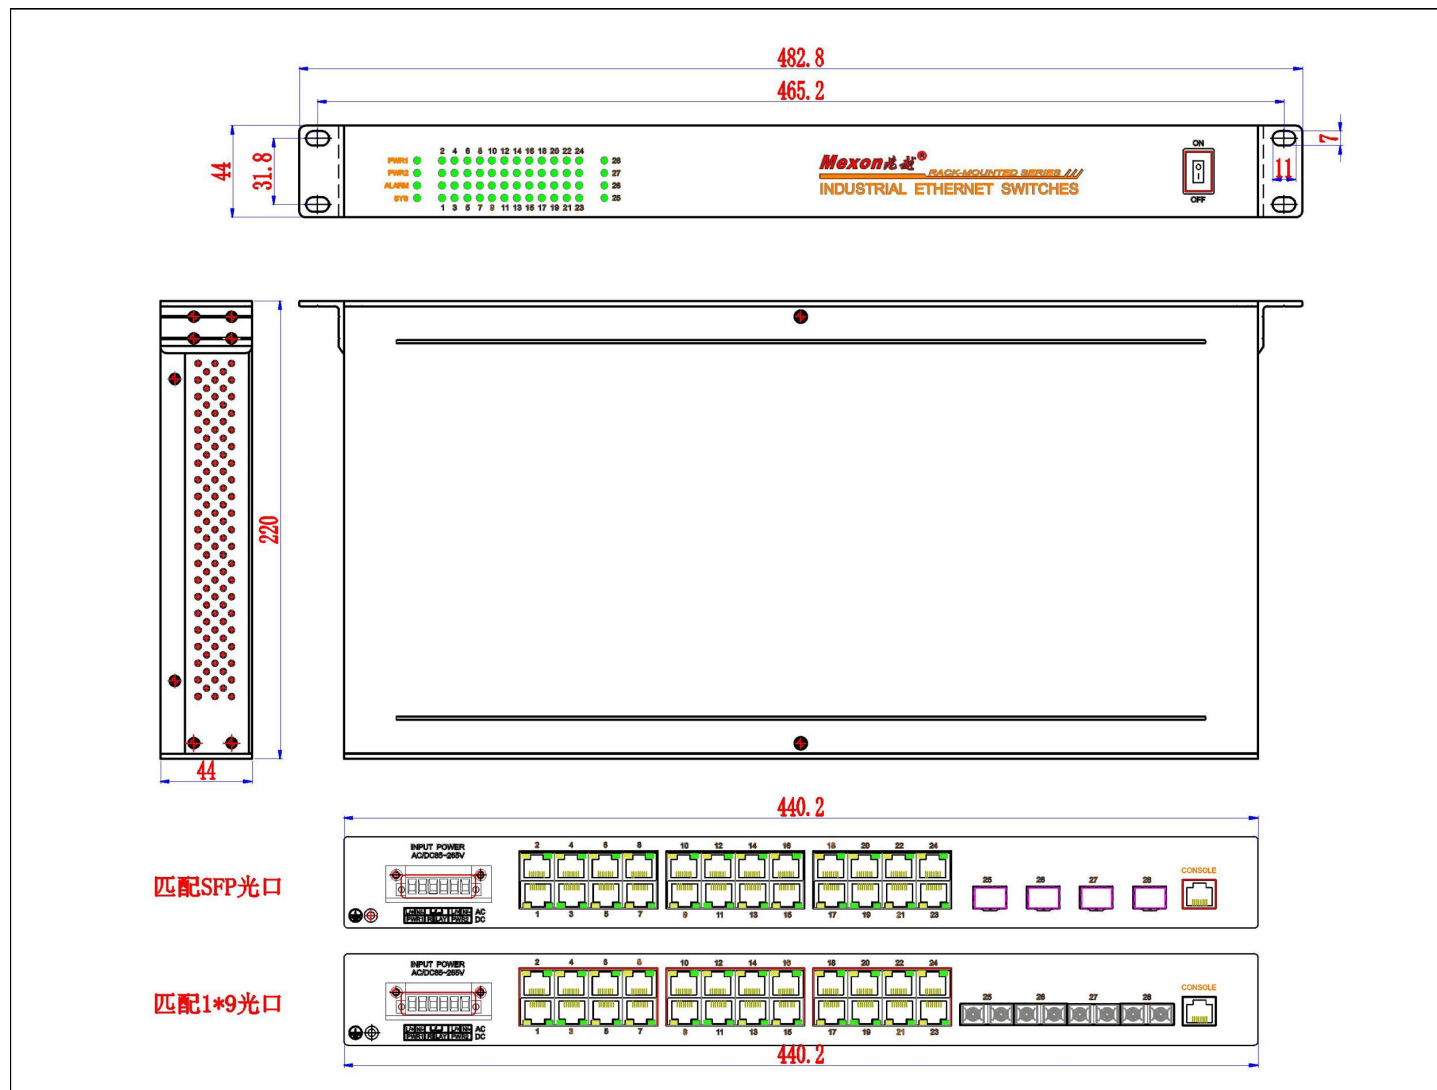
482.8

465.2

44

31.8

7

11

PWR1
PWR2
ALARM
SYS

2 4 6 8 10 12 14 16 18 20 22 24

1 3 5 7 9 11 13 15 17 19 21 23

28
27
26
25

Mexon光越®
RACK-MOUNTED SERIES ///
INDUSTRIAL ETHERNET SWITCHES

ON
OFF

220

44

440.2

匹配SFP光口

INPUT POWER
AC/DC85-265V

AC
DC

2 4 6 8 10 12 14 16 18 20 22 24

1 3 5 7 9 11 13 15 17 19 21 23

25 26 27 28

CONSOLE

匹配1*9光口

INPUT POWER
AC/DC85-265V

AC
DC

2 4 6 8 10 12 14 16 18 20 22 24

1 3 5 7 9 11 13 15 17 19 21 23

25 26 27 28

CONSOLE

440.2